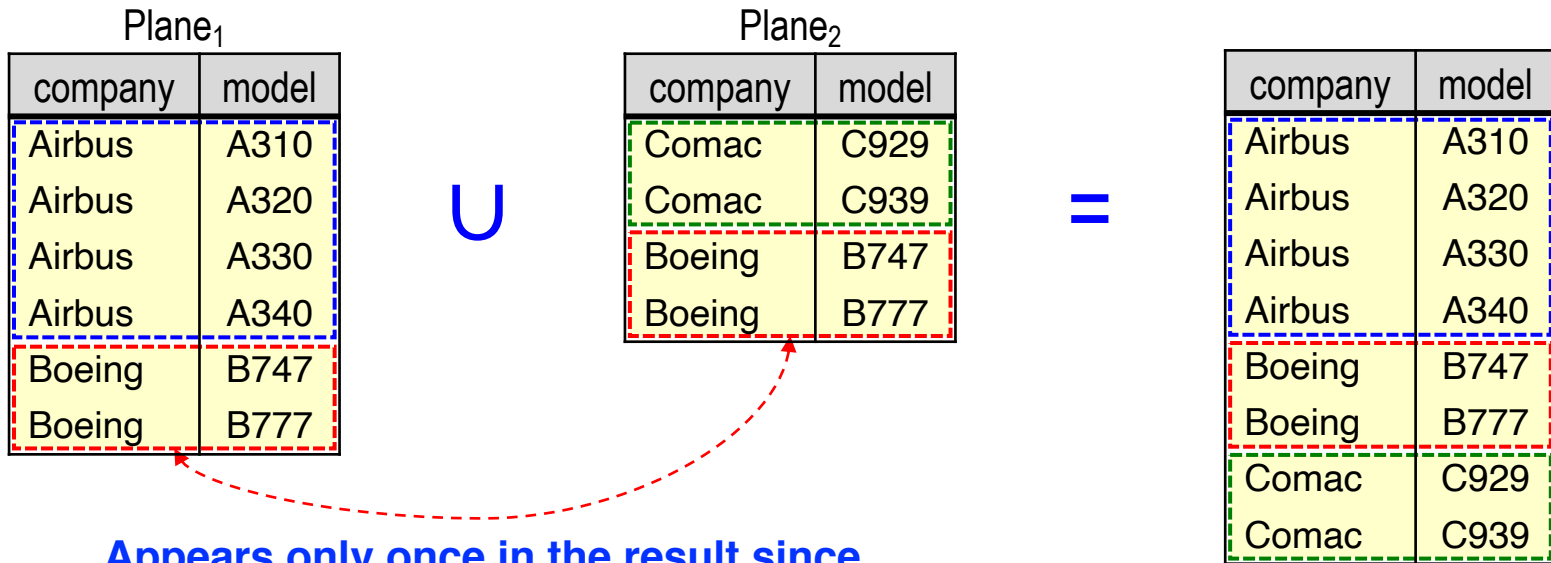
Plane$_1$

| company | model |
|---|---|
| Airbus | A310 |
| Airbus | A320 |
| Airbus | A330 |
| Airbus | A340 |
| Boeing | B747 |
| Boeing | B777 |

$\cup$

Plane$_2$

| company | model |
|---|---|
| Comac | C929 |
| Comac | C939 |
| Boeing | B747 |
| Boeing | B777 |

=

| company | model |
|---|---|
| Airbus | A310 |
| Airbus | A320 |
| Airbus | A330 |
| Airbus | A340 |
| Boeing | B747 |
| Boeing | B777 |
| Comac | C929 |
| Comac | C939 |

Appears only once in the result since